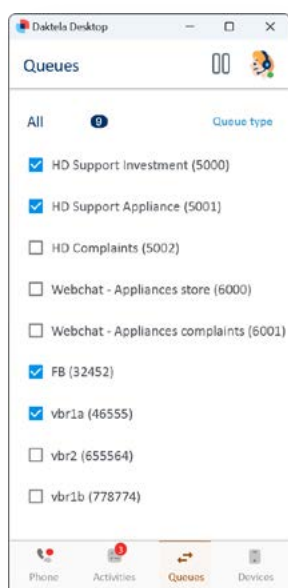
Daktela Desktop

Queues

All 9 Queue type

HD Support Investment (5000)

HD Support Appliance (5001)

HD Complaints (5002)

Webchat - Appliances store (6000)

Webchat - Appliances complaints (6001)

FB (32452)

vbr1a (46555)

vbr2 (655564)

vbr1b (778774)

Phone Activities Queues Devices